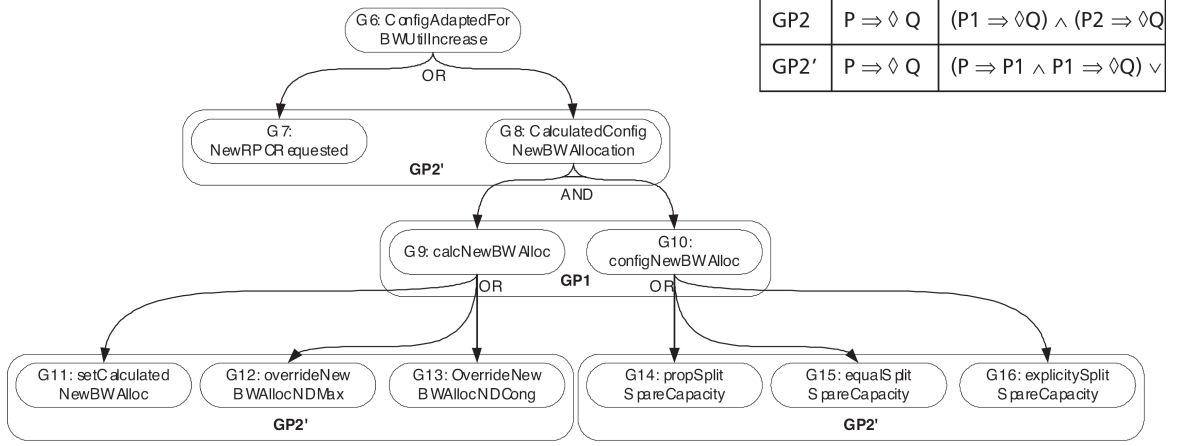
| GP2 | $P \Rightarrow \Diamond Q$ | $(P1 \Rightarrow \Diamond Q) \wedge (P2 \Rightarrow \Diamond Q$ |
|---|---|---|
| GP2' | $P \Rightarrow \Diamond Q$ | $(P \Rightarrow P1 \wedge P1 \Rightarrow \Diamond Q) \vee$ |

G6: ConfigAdaptedFor BWUtilIncrease

OR

G7: NewRPCRequested

G8: CalculatedConfig NewBWAllocation

GP2'

AND

G9: calcNewBWAlloc

G10: configNewBWAlloc

GP1

OR

OR

G11: setCalculated NewBWAlloc

G12: overrideNew BWAllocNDMax

G13: OverrideNew BWAllocNDCong

GP2'

G14: propSplit SpareCapacity

G15: equalSplit SpareCapacity

G16: explicitySplit SpareCapacity

GP2'